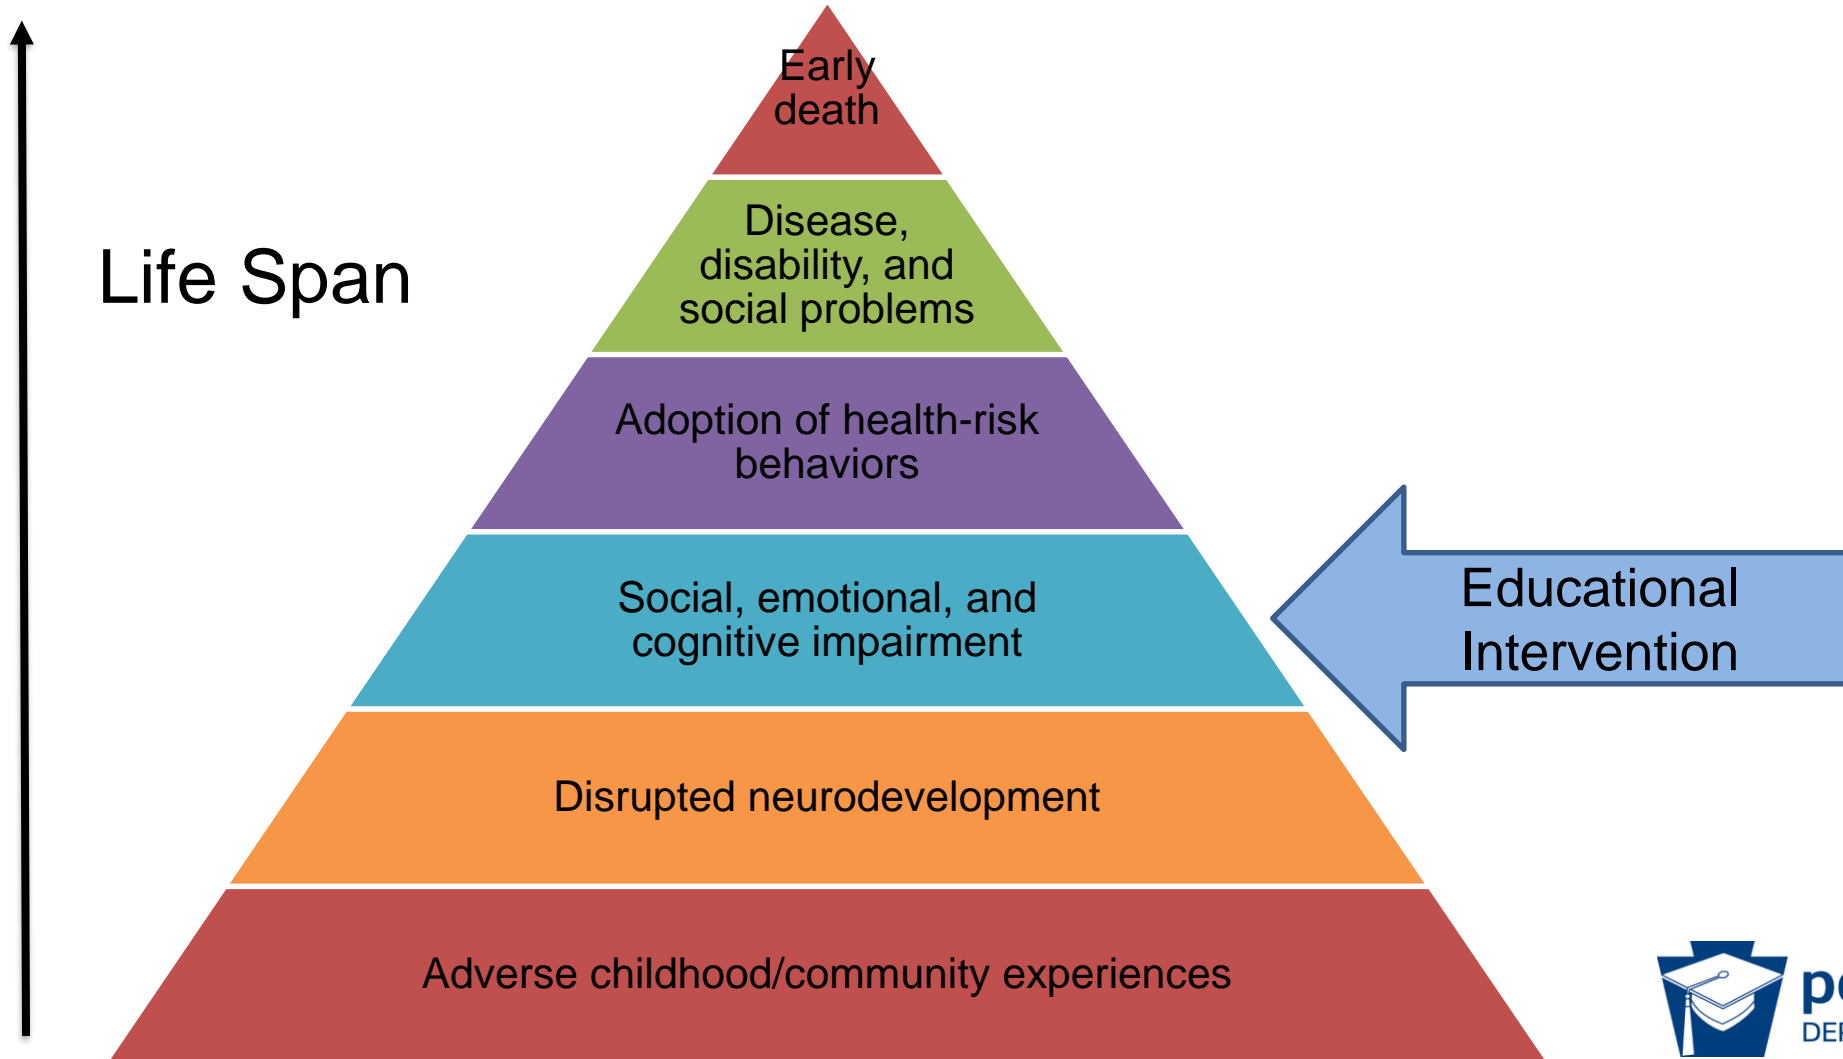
Life Span

Early death

Disease, disability, and social problems

Adoption of health-risk behaviors

Social, emotional, and cognitive impairment

Disrupted neurodevelopment

Adverse childhood/community experiences

Educational Intervention

p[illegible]
DE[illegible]